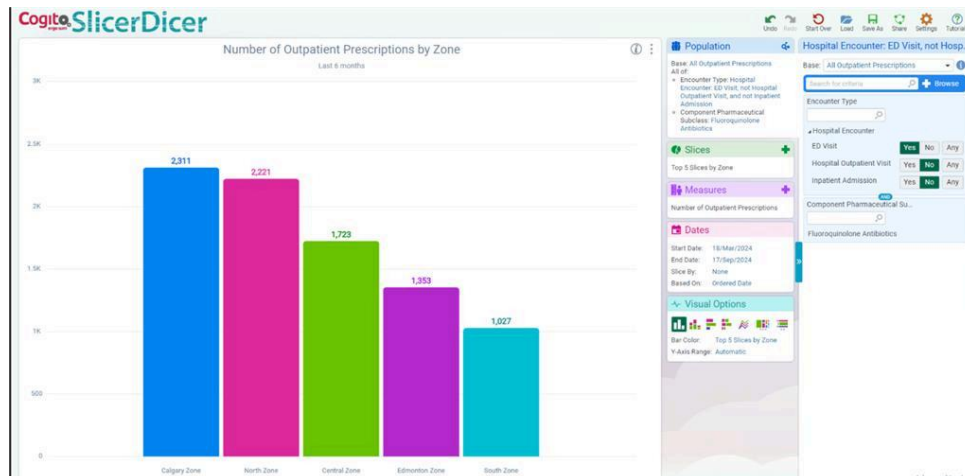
Cogito SlicerDicer

Undo Redo Start Over Load Save As Share Settings Tutorial

Number of Outpatient Prescriptions by Zone

Last 6 months

3K
2.5K
2K
1.5K
1K
500
0

2,311
2,221
1,723
1,353
1,027

Calgary Zone North Zone Central Zone Edmonton Zone South Zone

Population

Base: All Outpatient Prescriptions
All of:
• Encounter Type: Hospital Encounter: ED Visit, not Hospital Outpatient Visit, and not Inpatient Admission
• Component Pharmaceutical Subclass: Fluoroquinolone Antibiotics

Slices

Top 5 Slices by Zone

Measures

Number of Outpatient Prescriptions

Dates

Start Date: 18/Mar/2024
End Date: 17/Sep/2024
Slice By: None
Based On: Ordered Date

Visual Options

Bar Color: Top 5 Slices by Zone
Y-Axis Range: Automatic

Hospital Encounter: ED Visit, not Hosp.

Base: All Outpatient Prescriptions

Search for criteria

Browse

Encounter Type

Hospital Encounter

ED Visit Yes No Any
Hospital Outpatient Visit Yes No Any
Inpatient Admission Yes No Any

AND

Component Pharmaceutical Su...

Fluoroquinolone Antibiotics